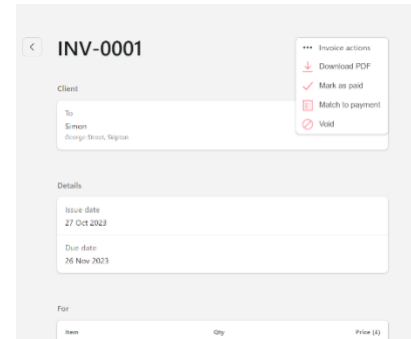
INV-0001

••• Invoice actions
Download PDF
Mark as paid
Match to payment
Void

Client

To
Simon
George Street, Sligton

Details

Issue date
27 Oct 2023

Due date
26 Nov 2023

For

| Item | Qty | Price (£) |
|---|---|---|